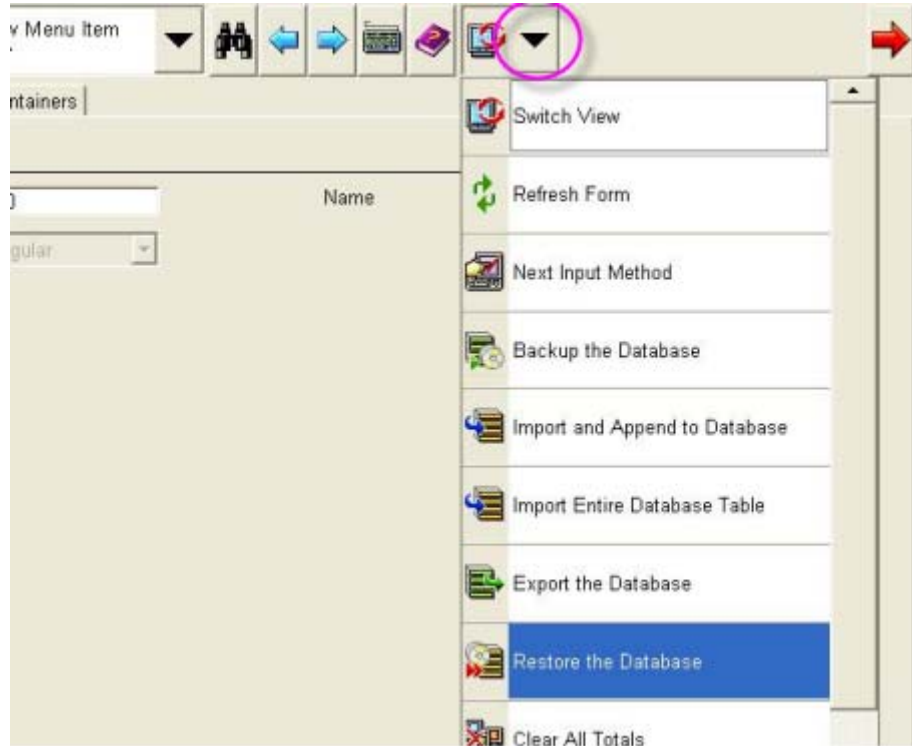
v Menu Item

ntainers

Name

gular

Switch View

Refresh Form

Next Input Method

Backup the Database

Import and Append to Database

Import Entire Database Table

Export the Database

Restore the Database

Clear All Totals